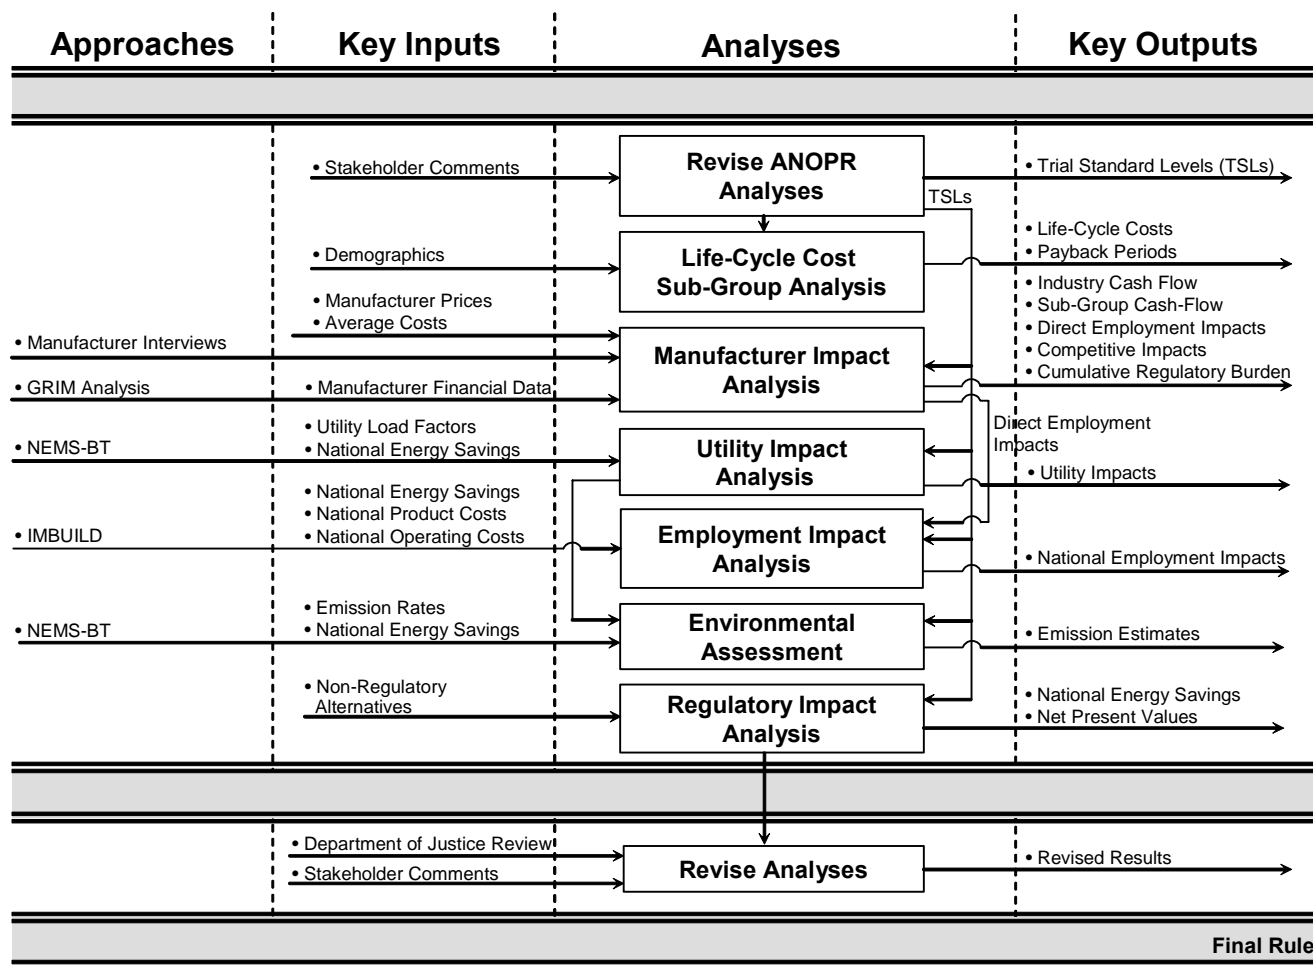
Approaches | Key Inputs | Analyses | Key Outputs

• Stakeholder Comments

Revise ANOPR Analyses

• Trial Standard Levels (TSLs)

TSLs

• Demographics

Life-Cycle Cost Sub-Group Analysis

• Life-Cycle Costs
• Payback Periods

• Manufacturer Prices
• Average Costs

• Industry Cash Flow
• Sub-Group Cash-Flow
• Direct Employment Impacts
• Competitive Impacts
• Cumulative Regulatory Burden

• Manufacturer Interviews

Manufacturer Impact Analysis

• GRIM Analysis

• Manufacturer Financial Data

• Utility Load Factors
• National Energy Savings

Direct Employment Impacts

• NEMS-BT

Utility Impact Analysis

• Utility Impacts

• National Energy Savings
• National Product Costs
• National Operating Costs

• IMBUILD

Employment Impact Analysis

• National Employment Impacts

• Emission Rates
• National Energy Savings

• NEMS-BT

Environmental Assessment

• Emission Estimates

• Non-Regulatory Alternatives

Regulatory Impact Analysis

• National Energy Savings
• Net Present Values

• Department of Justice Review
• Stakeholder Comments

Revise Analyses

• Revised Results

Final Rule